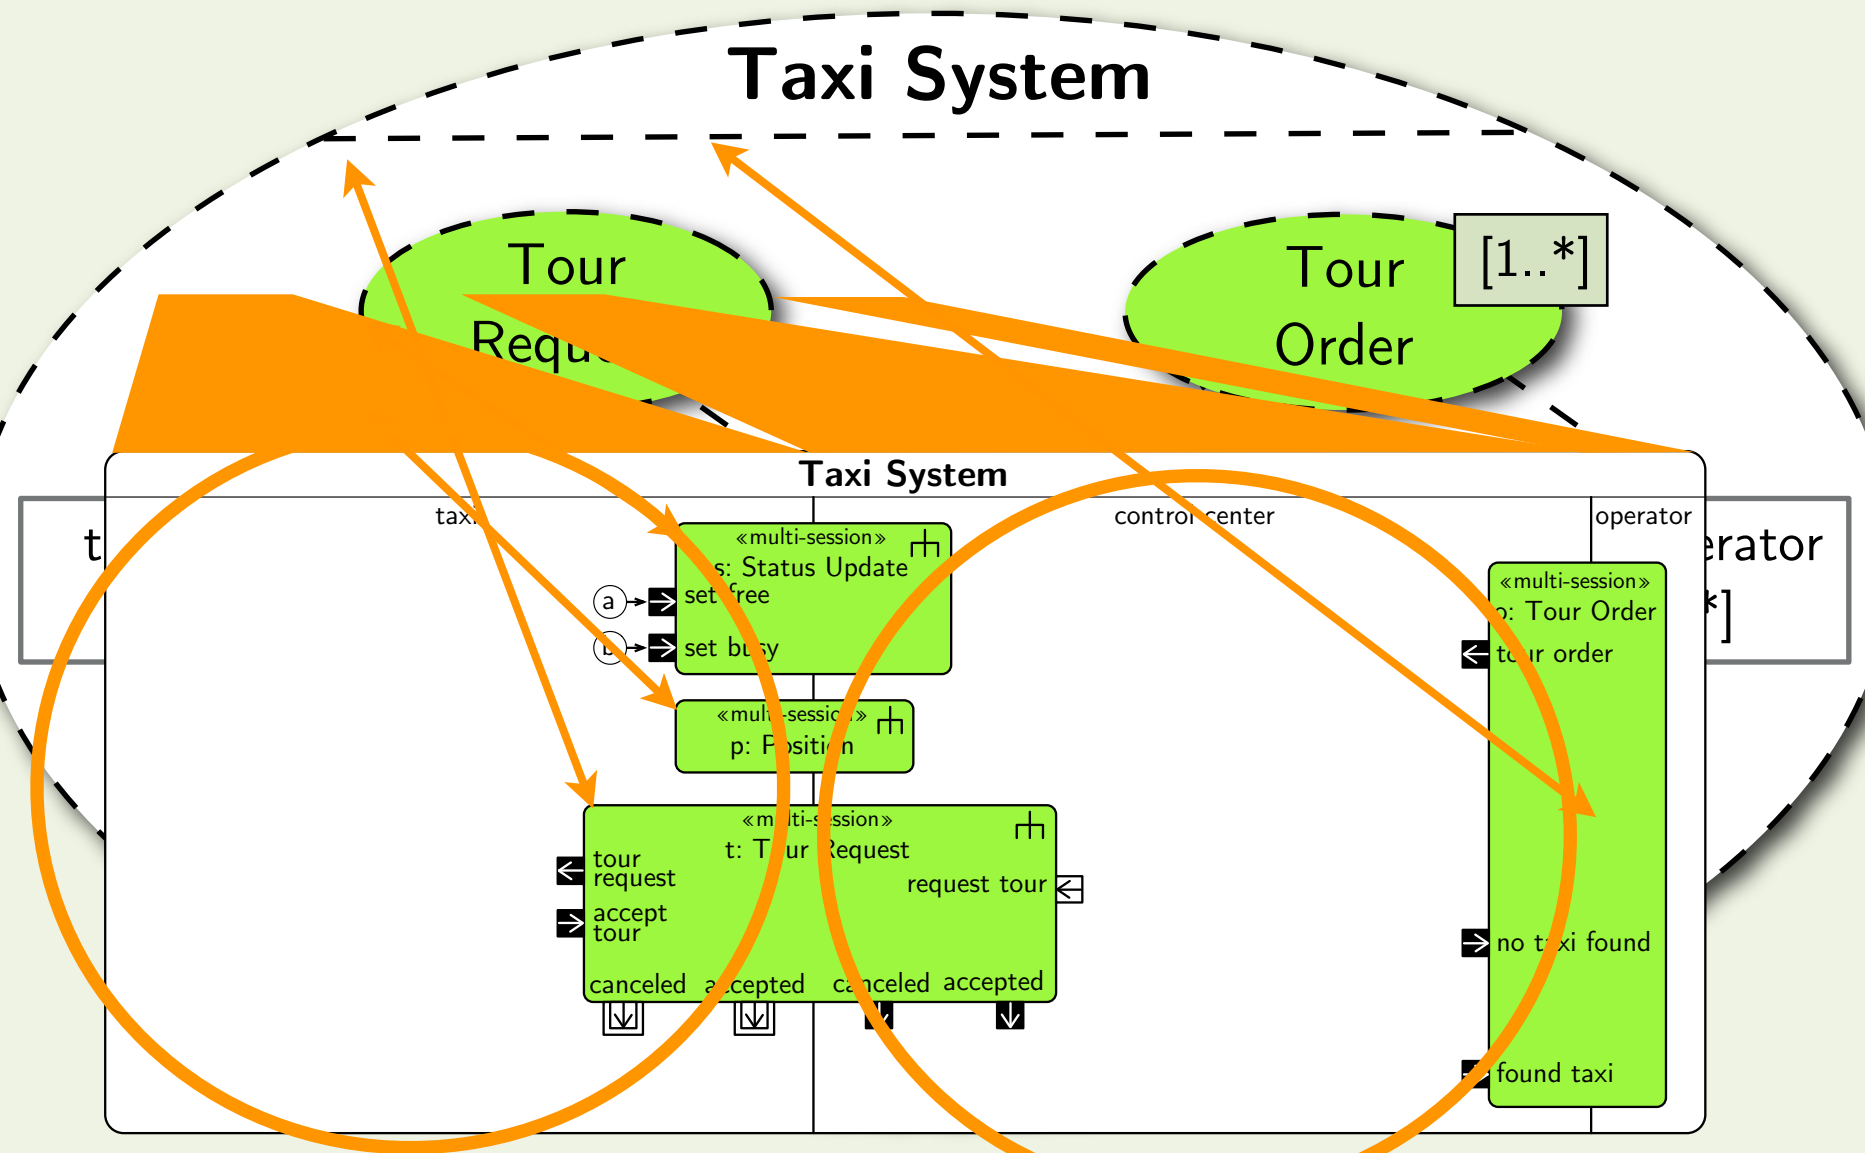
Taxi System

Tour Requ

Tour Order

[1..*]

t

erator

*]

Taxi System

taxi

control center

operator

«multi-session»
s: Status Update

a

set free

set busy

«multi-session»
p: Position

«multi-session»
t: Tour Request

tour request

accept tour

request tour

canceled

accepted

canceled

accepted

«multi-session»
o: Tour Order

tour order

no taxi found

found taxi